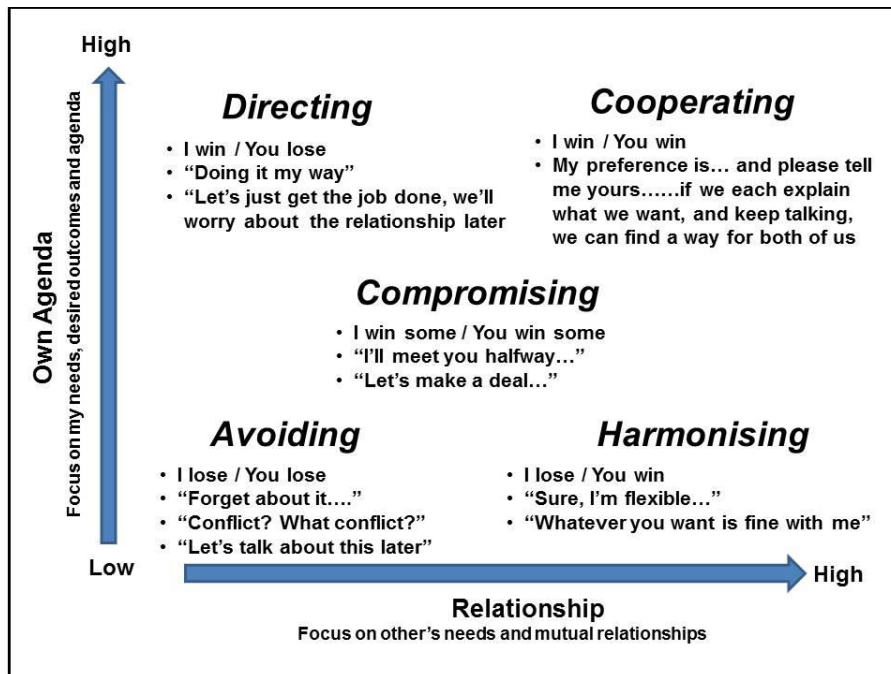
High

Own Agenda
Focus on my needs, desired outcomes and agenda

Directing
• I win / You lose
• "Doing it my way"
• "Let's just get the job done, we'll worry about the relationship later

Cooperating
• I win / You win
• My preference is… and please tell me yours……if we each explain what we want, and keep talking, we can find a way for both of us

Compromising
• I win some / You win some
• "I'll meet you halfway…"
• "Let's make a deal…"

Avoiding
• I lose / You lose
• "Forget about it…."
• "Conflict? What conflict?"
• "Let's talk about this later"

Harmonising
• I lose / You win
• "Sure, I'm flexible…"
• "Whatever you want is fine with me"

Low

High

Relationship
Focus on other's needs and mutual relationships